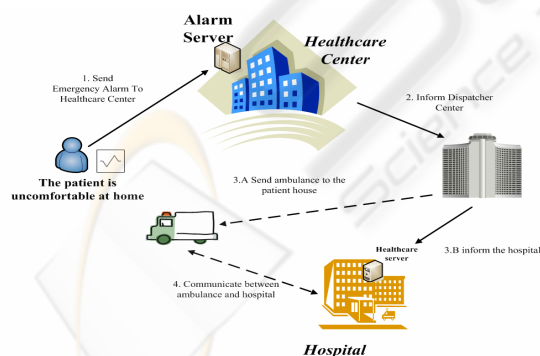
Alarm Server

Healthcare Center

1. Send Emergency Alarm To Healthcare Center

2. Inform Dispatcher Center

The patient is uncomfortable at home

3.A Send ambulance to the patient house

Healthcare server

3.B inform the hospital

4. Communicate between ambulance and hospital

Hospital